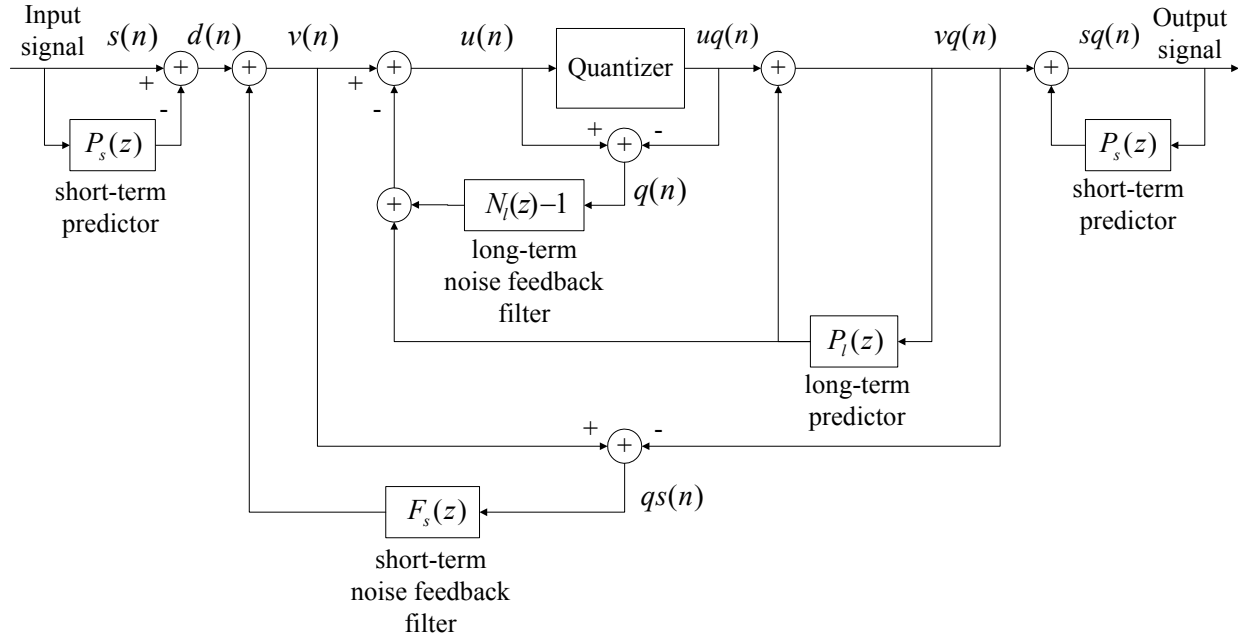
Input signal

$s(n)$

$d(n)$

$v(n)$

$u(n)$

Quantizer

$uq(n)$

$vq(n)$

$sq(n)$

Output signal

+

-

+

-

+

-

$P_s(z)$

short-term predictor

$N_l(z)-1$

$q(n)$

long-term noise feedback filter

$P_l(z)$

long-term predictor

$P_s(z)$

short-term predictor

+

-

$qs(n)$

$F_s(z)$

short-term noise feedback filter